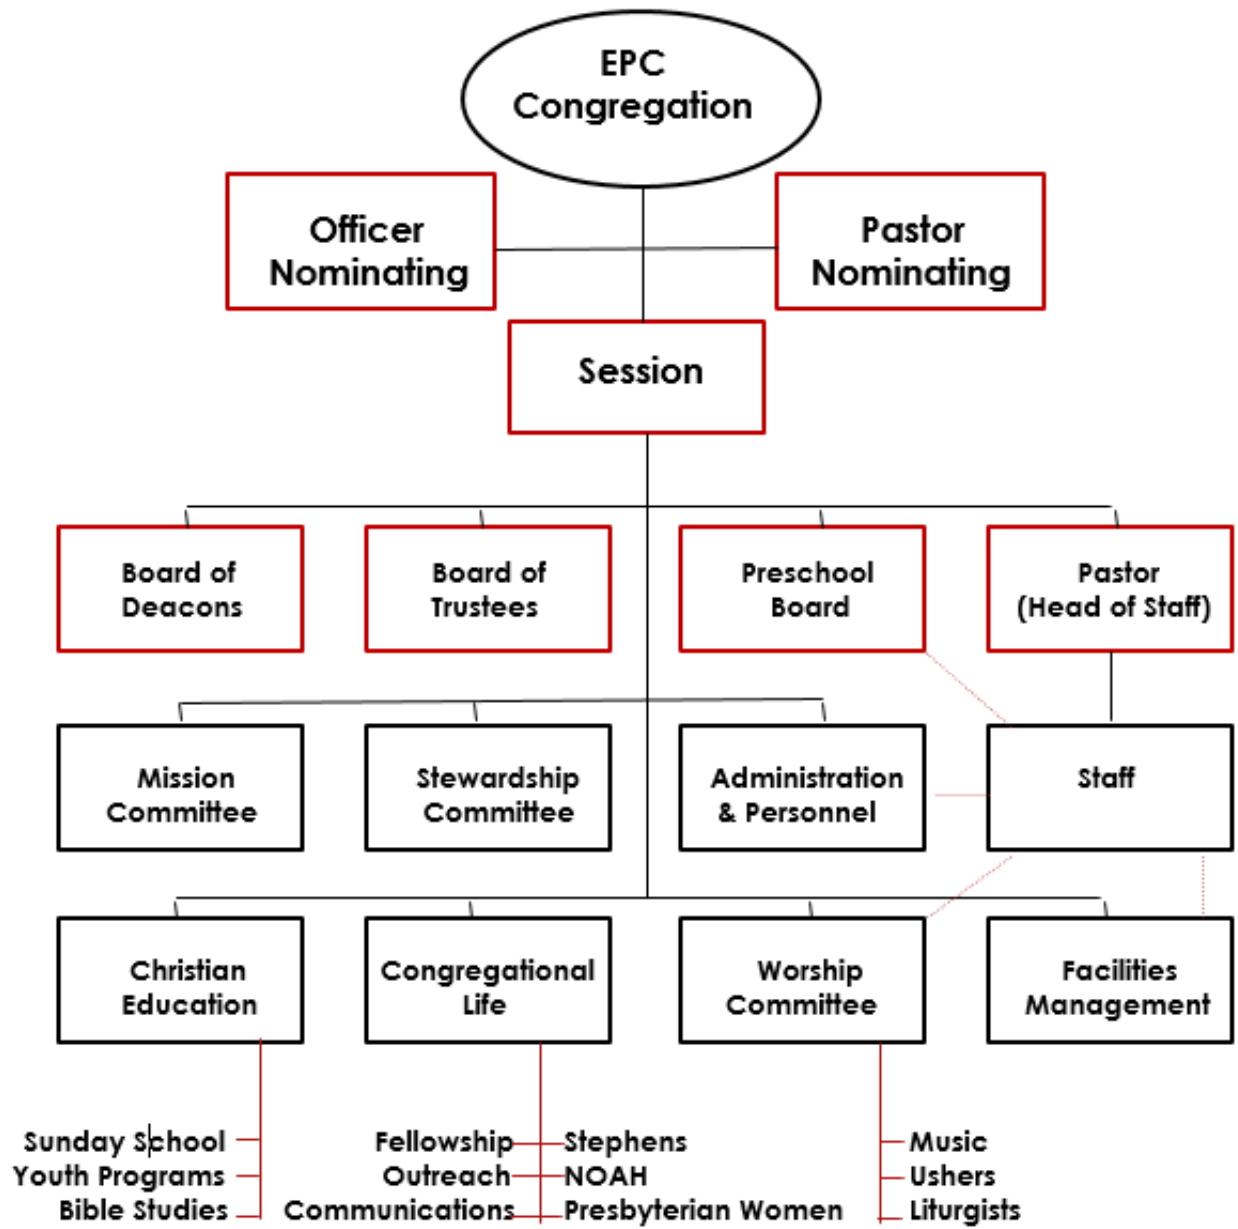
EPC Congregation

Officer Nominating

Pastor Nominating

Session

Board of Deacons

Board of Trustees

Preschool Board

Pastor (Head of Staff)

Mission Committee

Stewardship Committee

Administration & Personnel

Staff

Christian Education

Congregational Life

Worship Committee

Facilities Management

Sunday School
Youth Programs
Bible Studies

Fellowship
Outreach
Communications

Stephens
NOAH
Presbyterian Women

Music
Ushers
Liturgists